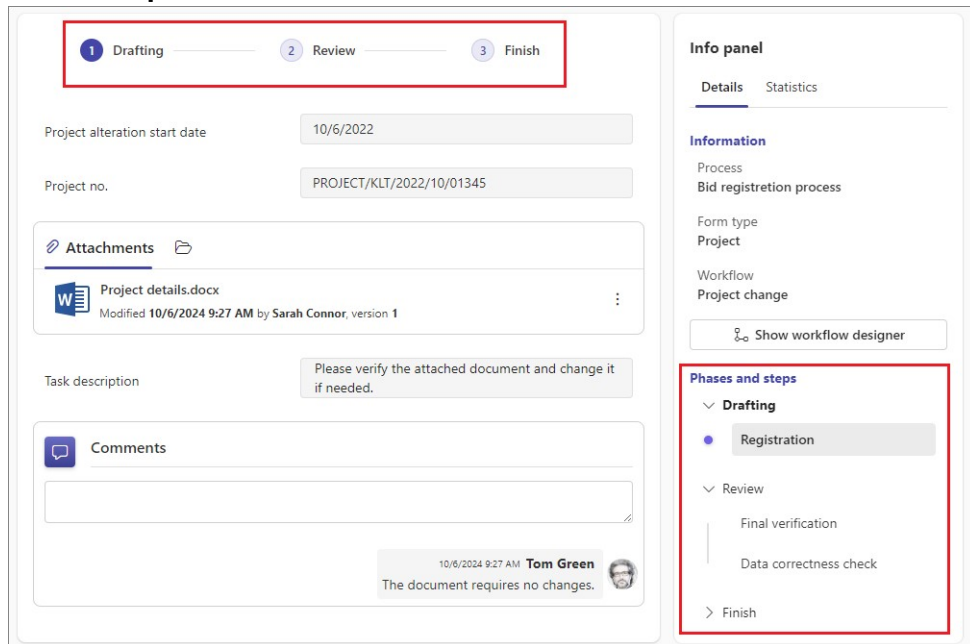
1 Drafting
2 Review
3 Finish

Project alteration start date
10/6/2022

Project no.
PROJECT/KLT/2022/10/01345

Attachments

Project details.docx
Modified 10/6/2024 9:27 AM by Sarah Connor, version 1

Task description
Please verify the attached document and change it if needed.

Comments

10/6/2024 9:27 AM Tom Green
The document requires no changes.

Info panel
Details Statistics

Information
Process
Bid registretion process

Form type
Project

Workflow
Project change

Show workflow designer

Phases and steps
Drafting
Registration
Review
Final verification
Data correctness check
Finish